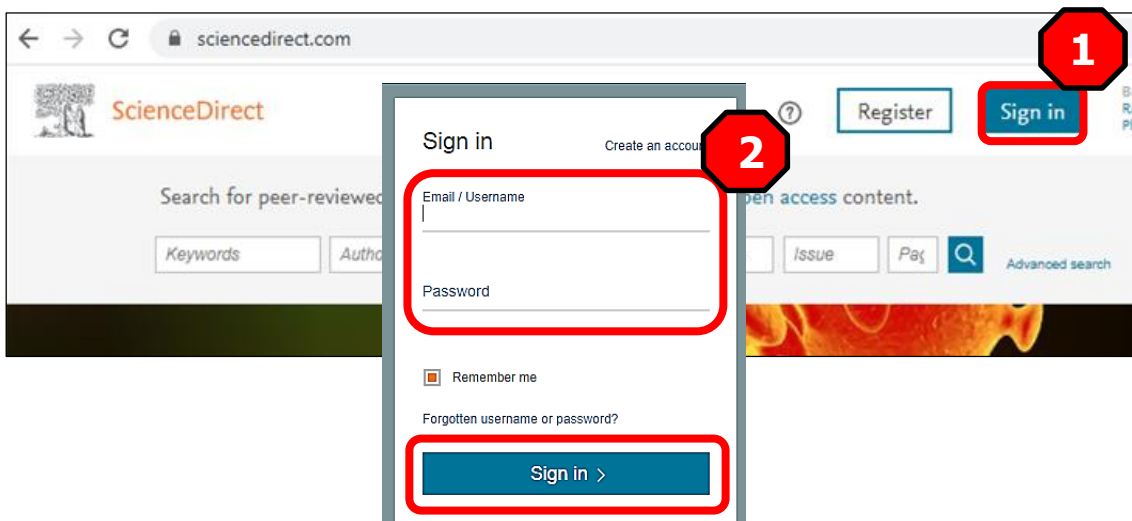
sciencedirect.com

ScienceDirect

Register

Sign in

1

Search for peer-reviewe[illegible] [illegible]pen access content.

Keywords

Autho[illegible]

Issue

Pa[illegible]

Advanced search

Sign in

Create an accou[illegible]

2

Email / Username

Password

Remember me

Forgotten username or password?

Sign in ›